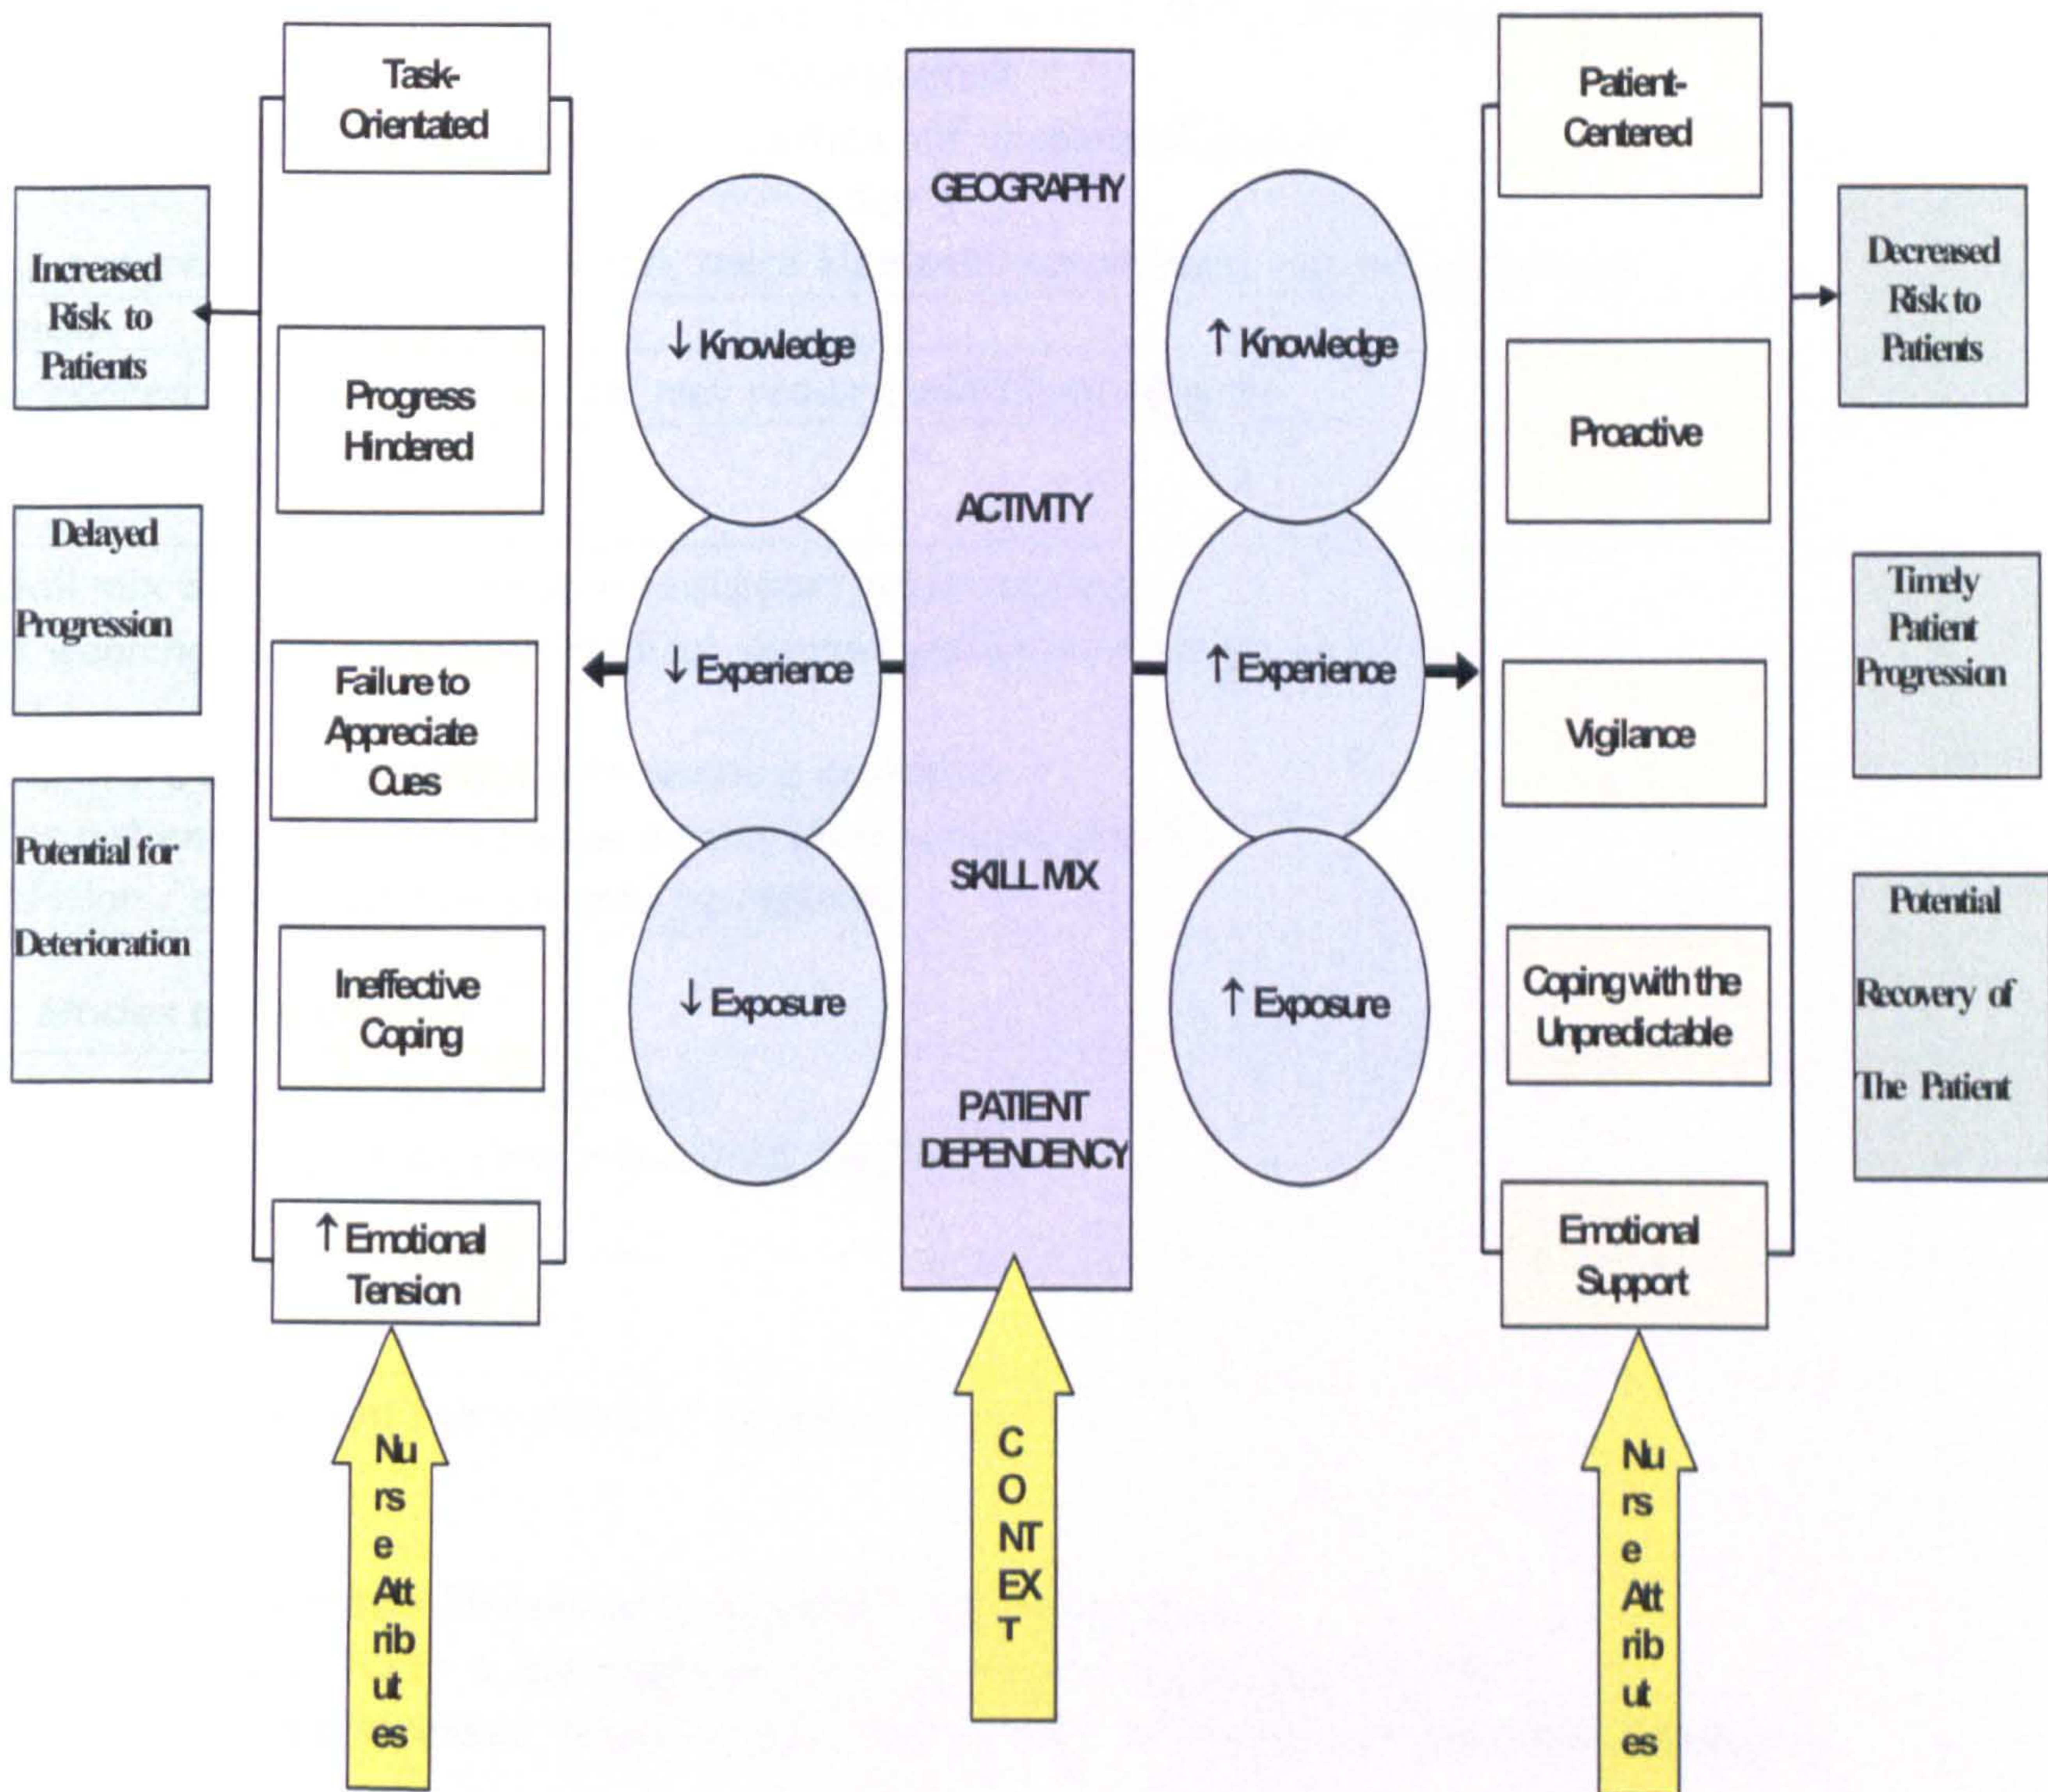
Task-Orientated

Increased Risk to Patients

Progress Hindered

Delayed Progression

Failure to Appreciate Cues

Potential for Deterioration

Ineffective Coping

↑ Emotional Tension

Nu rs e Att rib ut es

↓ Knowledge

↓ Experience

↓ Exposure

GEOGRAPHY

ACTIVITY

SKILL MIX

PATIENT DEPENDENCY

C O NT EX T

↑ Knowledge

↑ Experience

↑ Exposure

Patient-Centered

Decreased Risk to Patients

Proactive

Timely Patient Progression

Vigilance

Coping with the Unpredictable

Potential Recovery of The Patient

Emotional Support

Nu rs e Att rib ut es